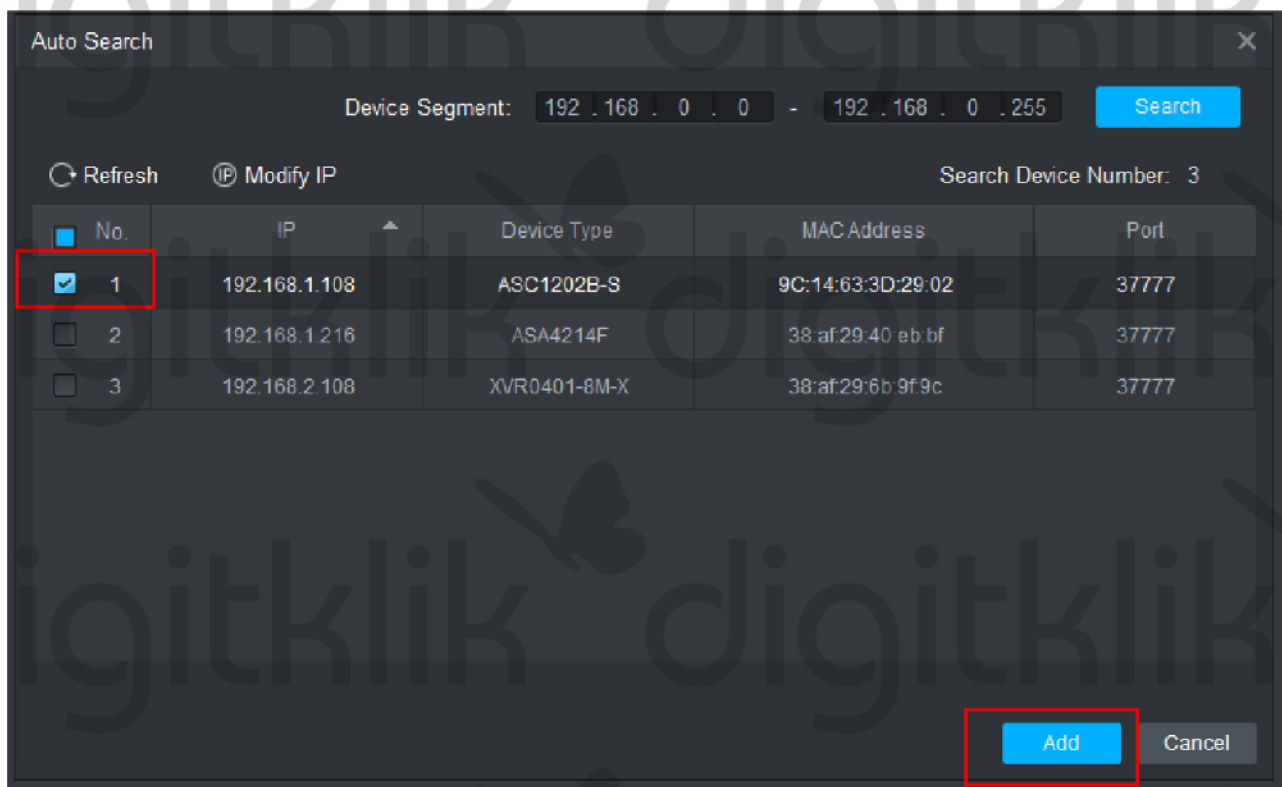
Auto Search

Device Segment: 192 . 168 . 0 . 0 - 192 . 168 . 0 . 255 Search

Refresh Modify IP Search Device Number: 3

| No. | IP | Device Type | MAC Address | Port |
|---|---|---|---|---|
| 1 | 192.168.1.108 | ASC1202B-S | 9C:14:63:3D:29:02 | 37777 |
| 2 | 192.168.1.216 | ASA4214F | 38:af:29:40:eb:bf | 37777 |
| 3 | 192.168.2.108 | XVR0401-8M-X | 38:af:29:6b:9f:9c | 37777 |

digitklik digitklik

Add Cancel